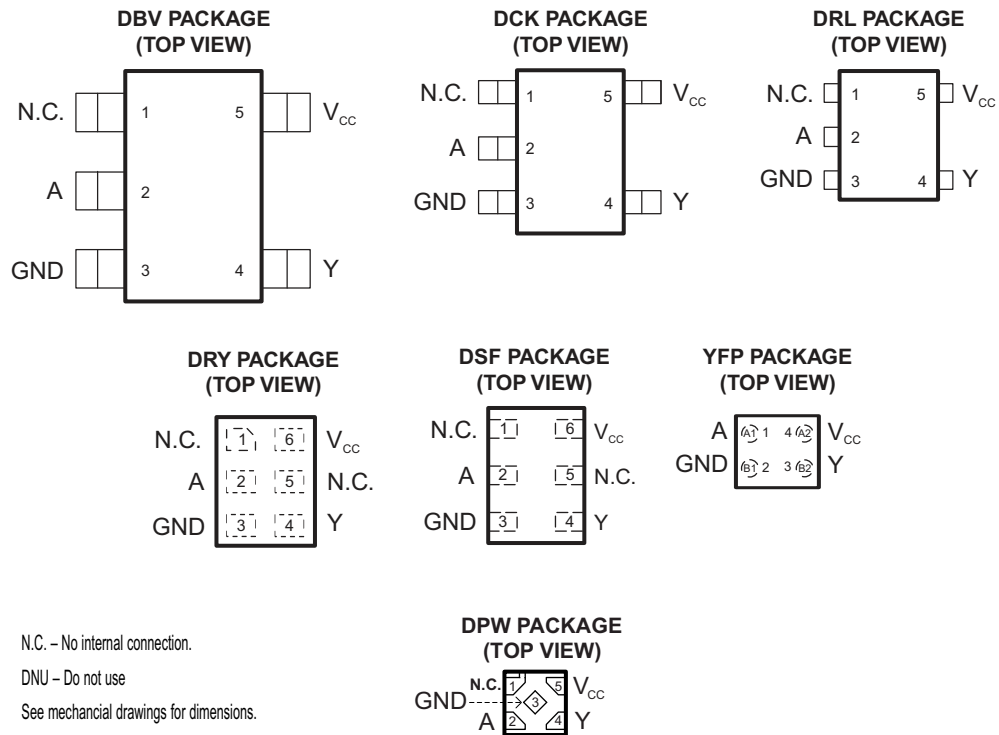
DBV PACKAGE
(TOP VIEW)

N.C. 1 5 $V_{CC}$
A 2
GND 3 4 Y

DCK PACKAGE
(TOP VIEW)

N.C. 1 5 $V_{CC}$
A 2
GND 3 4 Y

DRL PACKAGE
(TOP VIEW)

N.C. 1 5 $V_{CC}$
A 2
GND 3 4 Y

DRY PACKAGE
(TOP VIEW)

N.C. 1 6 $V_{CC}$
A 2 5 N.C.
GND 3 4 Y

DSF PACKAGE
(TOP VIEW)

N.C. 1 6 $V_{CC}$
A 2 5 N.C.
GND 3 4 Y

YFP PACKAGE
(TOP VIEW)

A A1 1 4 A2 $V_{CC}$
GND B1 2 3 B2 Y

N.C. – No internal connection.

DNU – Do not use

See mechancial drawings for dimensions.

DPW PACKAGE
(TOP VIEW)

N.C. 1 5 $V_{CC}$
GND 3
A 2 4 Y